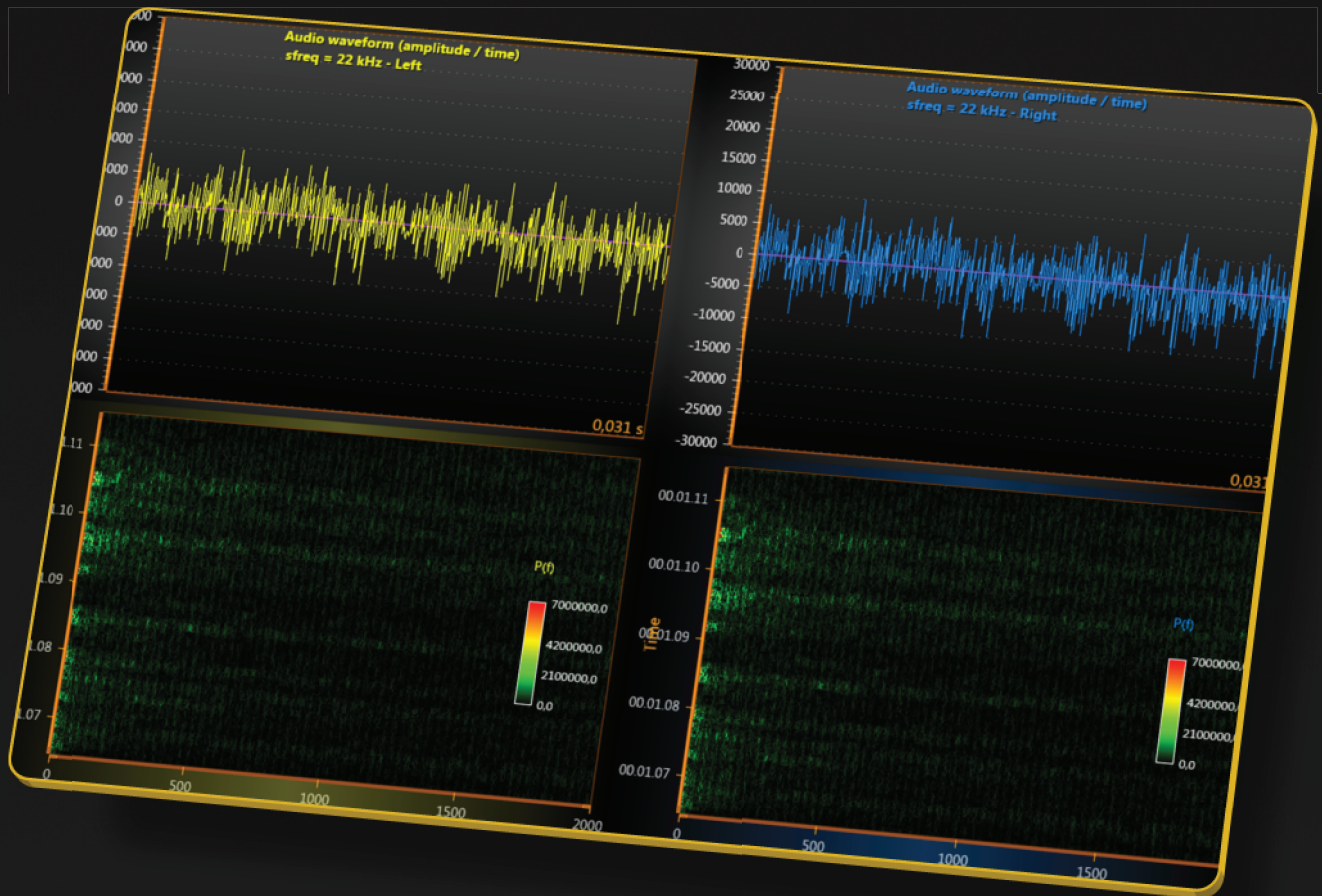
Audio waveform (amplitude / time)
sfreq = 22 kHz - Left

000
000
000
000
000
0
000
000
000
000
000
000

0,031 s

Audio waveform (amplitude / time)
sfreq = 22 kHz - Right

30000
25000
20000
15000
10000
5000
0
-5000
-10000
-15000
-20000
-25000
-30000

0,031

1.11
1.10
1.09
1.08
1.07

P(f)
7000000,0
4200000,0
2100000,0
0,0

0
500
1000
1500
2000

Time
00.01.11
00.01.10
00.01.09
00.01.08
00.01.07

P(f)
7000000,0
4200000,0
2100000,0
0,0

0
500
1000
1500